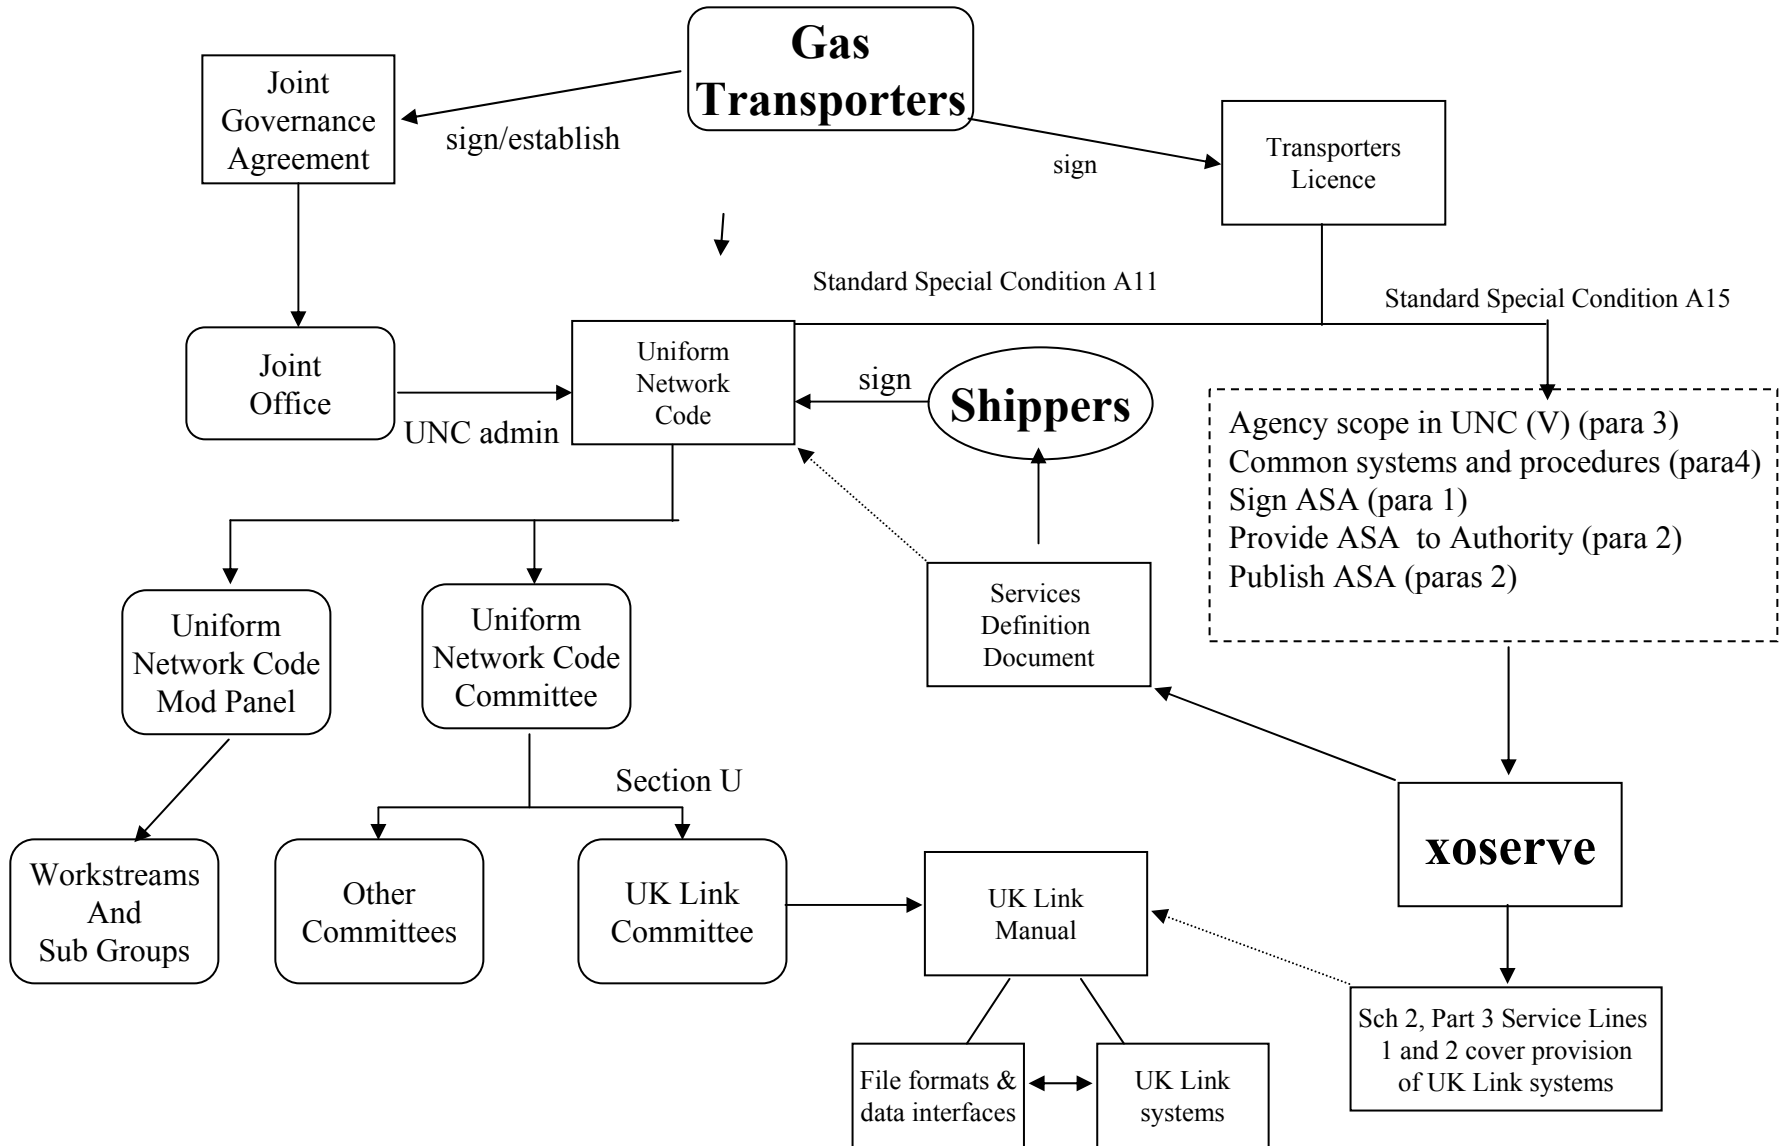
Gas Transporters

Joint Governance Agreement

sign/establish

sign

Transporters Licence

Standard Special Condition A11

Standard Special Condition A15

Joint Office

UNC admin

Uniform Network Code

sign

Shippers

Agency scope in UNC (V) (para 3)
Common systems and procedures (para4)
Sign ASA (para 1)
Provide ASA to Authority (para 2)
Publish ASA (paras 2)

Services Definition Document

Uniform Network Code Mod Panel

Uniform Network Code Committee

Section U

xoserve

Workstreams And Sub Groups

Other Committees

UK Link Committee

UK Link Manual

Sch 2, Part 3 Service Lines 1 and 2 cover provision of UK Link systems

File formats & data interfaces

UK Link systems